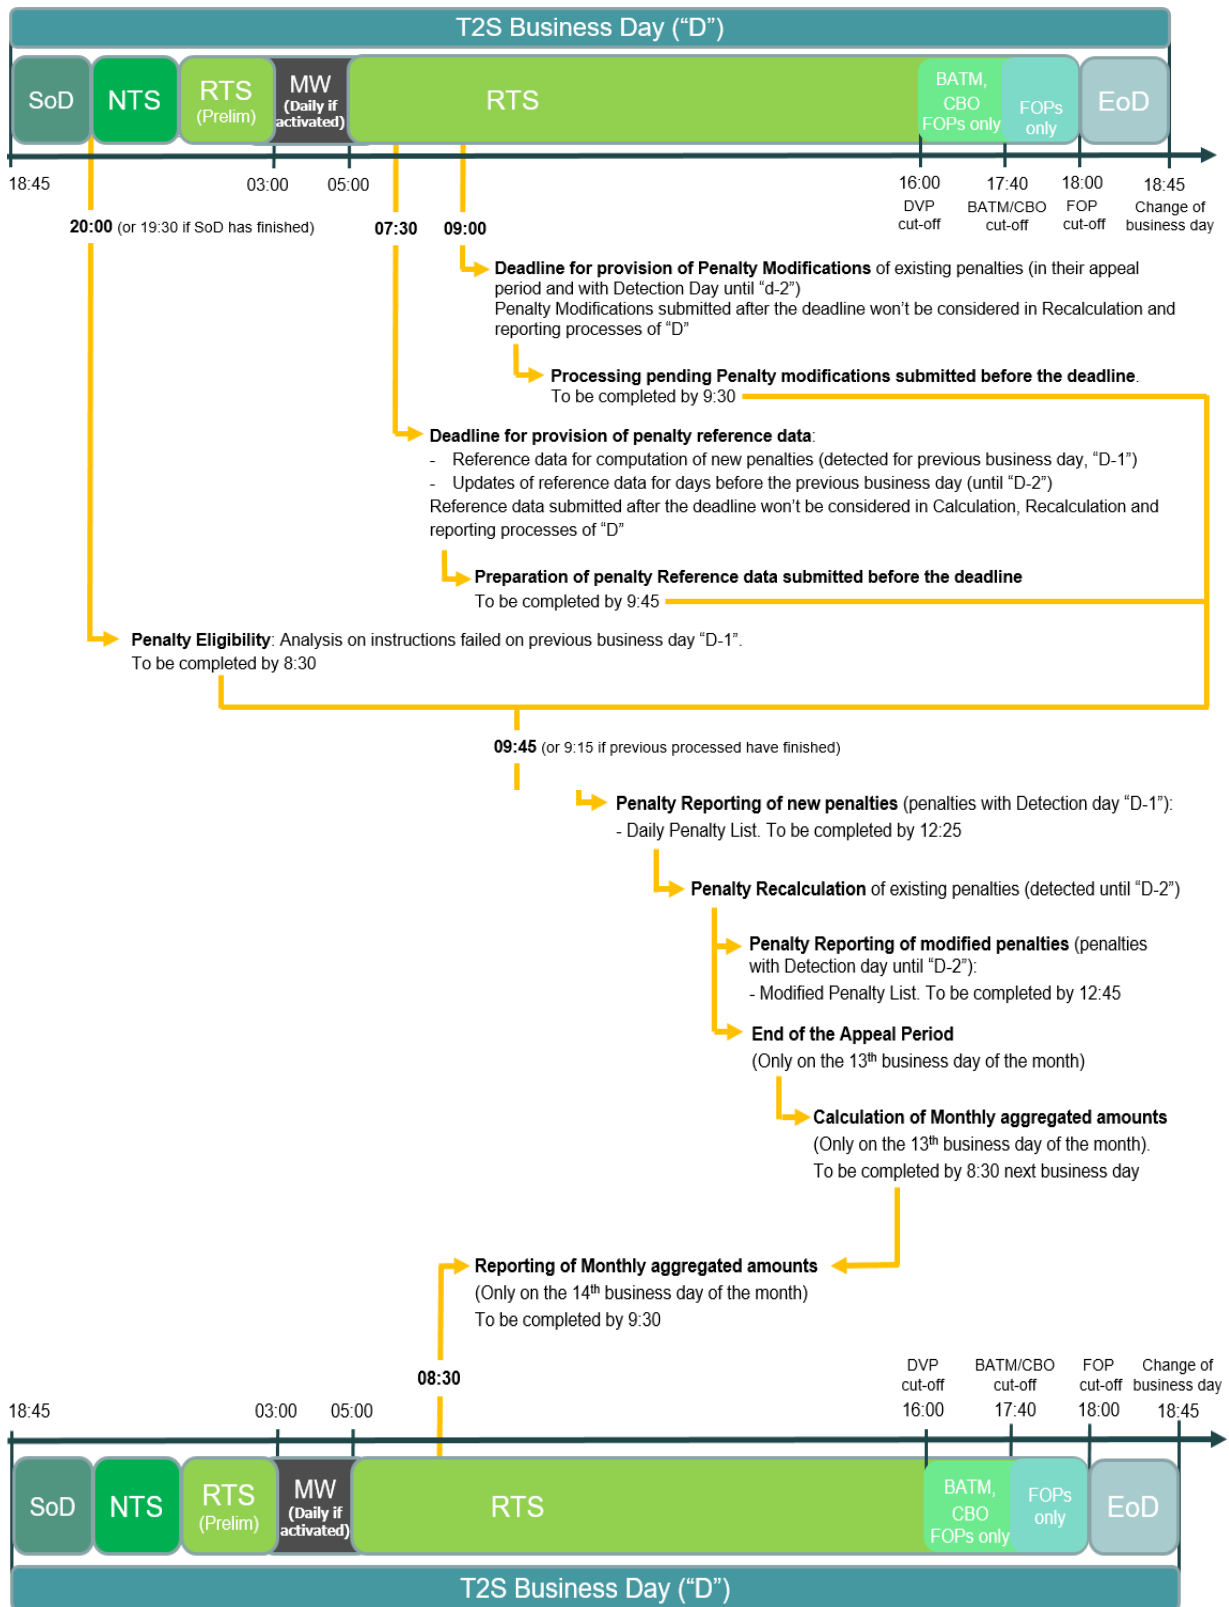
T2S Business Day (“D”)

SoD NTS RTS (Prelim) MW (Daily if activated) RTS BATM, CBO FOPs only FOPs only EoD

18:45 03:00 05:00 16:00 DVP cut-off 17:40 BATM/CBO cut-off 18:00 FOP cut-off 18:45 Change of business day

20:00 (or 19:30 if SoD has finished) 07:30 09:00

**Deadline for provision of Penalty Modifications** of existing penalties (in their appeal period and with Detection Day until “d-2”)
Penalty Modifications submitted after the deadline won’t be considered in Recalculation and reporting processes of “D”

**Processing pending Penalty modifications submitted before the deadline**.
To be completed by 9:30

**Deadline for provision of penalty reference data**:
- Reference data for computation of new penalties (detected for previous business day, “D-1”)
- Updates of reference data for days before the previous business day (until “D-2”)
Reference data submitted after the deadline won’t be considered in Calculation, Recalculation and reporting processes of “D”

**Preparation of penalty Reference data submitted before the deadline**
To be completed by 9:45

**Penalty Eligibility**: Analysis on instructions failed on previous business day “D-1”.
To be completed by 8:30

09:45 (or 9:15 if previous processed have finished)

**Penalty Reporting of new penalties** (penalties with Detection day “D-1”):
- Daily Penalty List. To be completed by 12:25

**Penalty Recalculation** of existing penalties (detected until “D-2”)

**Penalty Reporting of modified penalties** (penalties with Detection day until “D-2”):
- Modified Penalty List. To be completed by 12:45

**End of the Appeal Period**
(Only on the 13$^{th}$ business day of the month)

**Calculation of Monthly aggregated amounts**
(Only on the 13$^{th}$ business day of the month).
To be completed by 8:30 next business day

**Reporting of Monthly aggregated amounts**
(Only on the 14$^{th}$ business day of the month)
To be completed by 9:30

08:30

DVP cut-off BATM/CBO cut-off FOP cut-off Change of business day
18:45 03:00 05:00 16:00 17:40 18:00 18:45

SoD NTS RTS (Prelim) MW (Daily if activated) RTS BATM, CBO FOPs only FOPs only EoD

T2S Business Day (“D”)